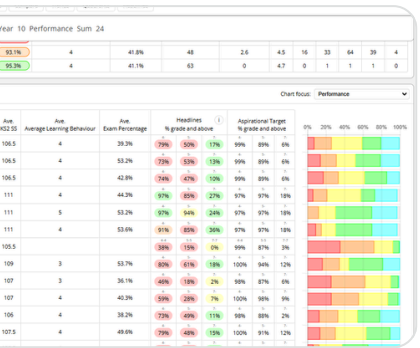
Year 10 Performance Sum 24

| 93.1% | 4 | 41.8% | 48 | 2.6 | 4.5 | 16 | 33 | 64 | 39 | 4 |
|---|---|---|---|---|---|---|---|---|---|---|
| 95.3% | 4 | 41.1% | 63 | 0 | 4.7 | 0 | 1 | 1 | 1 | 0 |

Chart focus: Performance

| Ave. KS2 SS | Ave. Average Learning Behaviour | Ave. Exam Percentage | Headlines % grade and above | | | Aspirational Target % grade and above | | | 0% 20% 40% 60% 80% 100% |
|---|---|---|---|---|---|---|---|---|---|
| 106.5 | 4 | 39.3% | 79% | 50% | 17% | 99% | 89% | 6% | |
| 106.5 | 4 | 53.2% | 73% | 53% | 20% | 99% | 89% | 6% | |
| 106.5 | 4 | 42.8% | 74% | 47% | 10% | 99% | 89% | 6% | |
| 111 | 4 | 44.3% | 97% | 84% | 25% | 97% | 97% | 18% | |
| 111 | 5 | 53.2% | 97% | 94% | 24% | 97% | 97% | 18% | |
| 111 | 4 | 53.6% | 91% | 85% | 36% | 97% | 97% | 18% | |
| 105.5 | | | 36% | 15% | 0% | 99% | 86% | 3% | |
| 109 | 3 | 53.7% | 80% | 61% | 18% | 100% | 94% | 12% | |
| 107 | 3 | 36.1% | 46% | 18% | 2% | 98% | 87% | 6% | |
| 107 | 4 | 40.3% | 59% | 28% | 7% | 98% | 87% | 6% | |
| 106 | 4 | 34.5% | 73% | 49% | 4% | 100% | 84% | 12% | |
| 107.5 | 4 | 49.6% | 79% | 46% | 15% | 100% | 94% | 12% | |